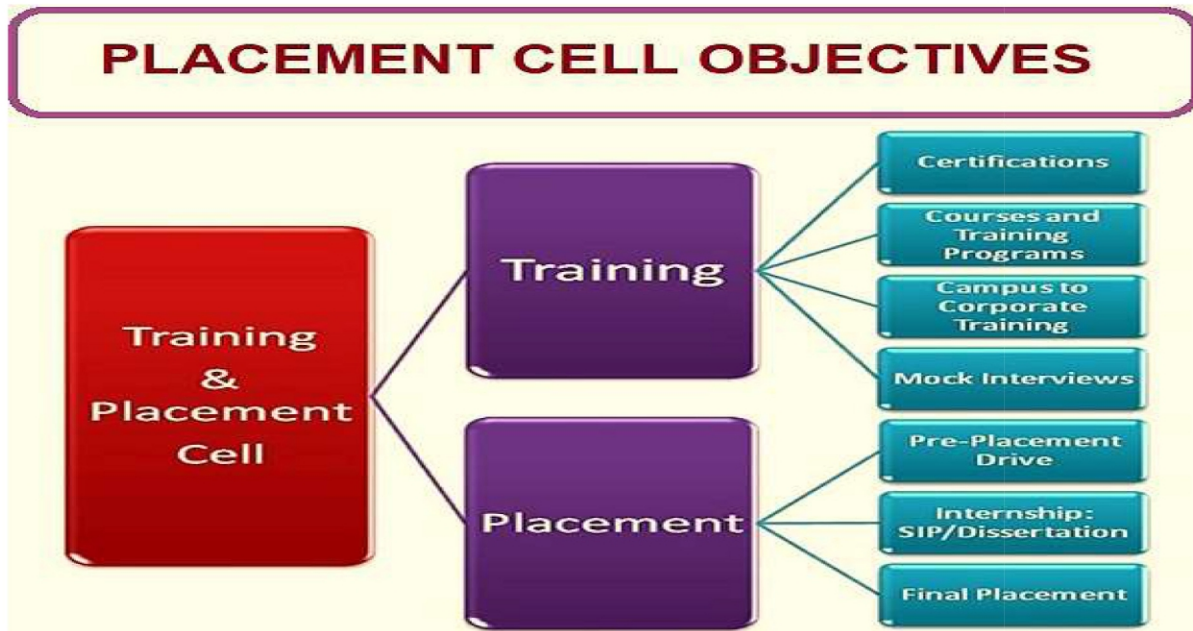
PLACEMENT CELL OBJECTIVES

Training & Placement Cell

Training

Certifications

Courses and Training Programs

Campus to Corporate Training

Mock Interviews

Placement

Pre-Placement Drive

Internship: SIP/Dissertation

Final Placement